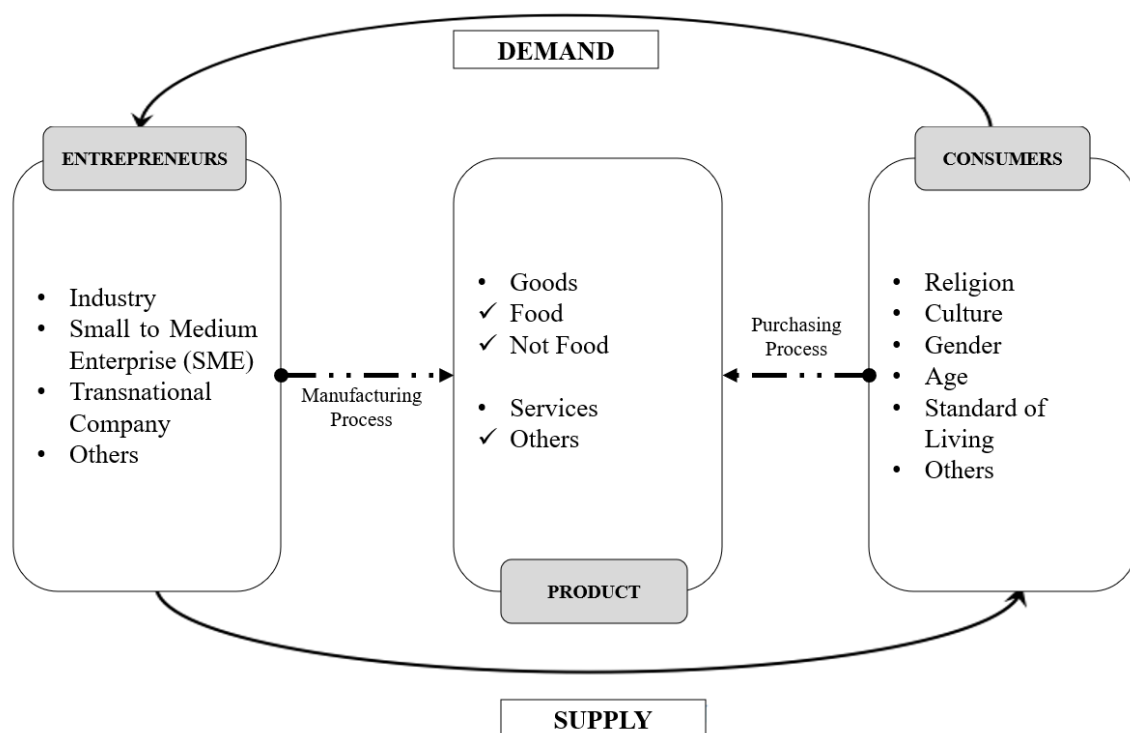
DEMAND

ENTREPRENEURS

- Industry
- Small to Medium Enterprise (SME)
- Transnational Company
- Others

Manufacturing Process

- Goods
✓ Food
✓ Not Food

- Services
✓ Others

PRODUCT

Purchasing Process

CONSUMERS

- Religion
- Culture
- Gender
- Age
- Standard of Living
- Others

SUPPLY